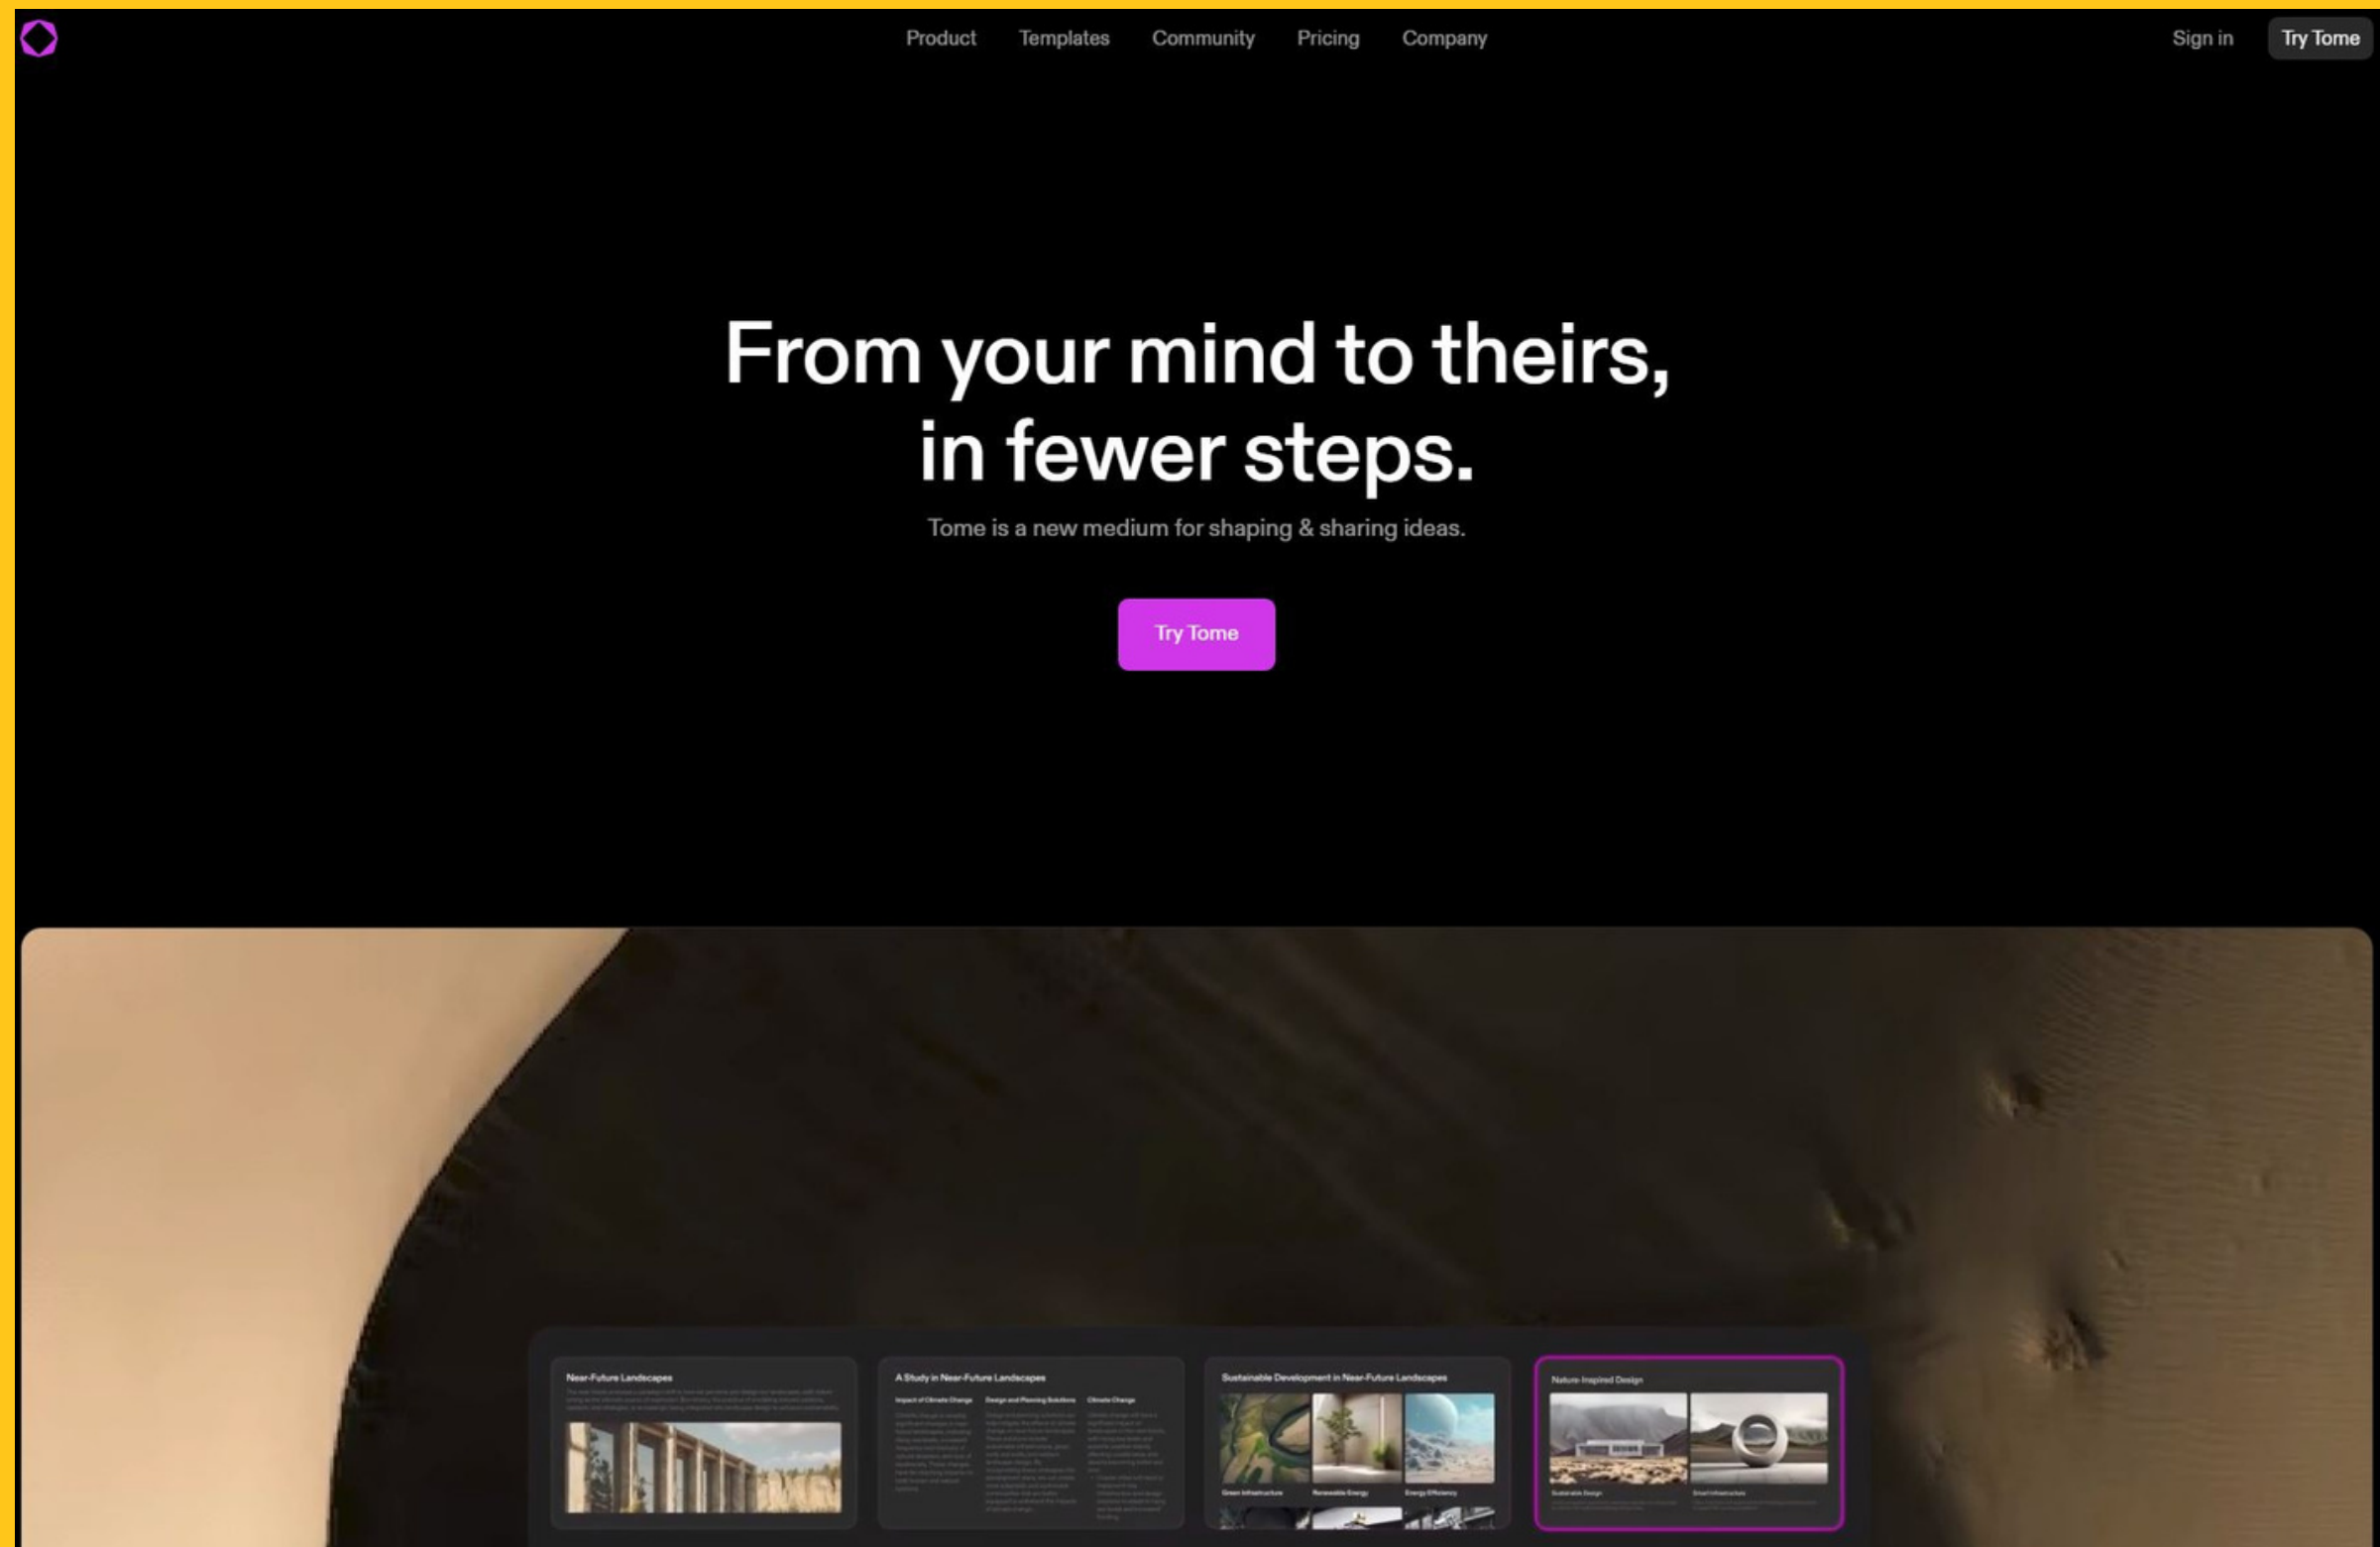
Product Templates Community Pricing Company

Sign in Try Tome

From your mind to theirs, in fewer steps.

Tome is a new medium for shaping & sharing ideas.

Try Tome

Near-Future Landscapes

A Study in Near-Future Landscapes

Impact of Climate Change Design and Planning Solutions Climate Change

Sustainable Development in Near-Future Landscapes

Green Infrastructure Renewable Energy Energy Efficiency

Nature-Inspired Design

Sustainable Design Smart Infrastructure